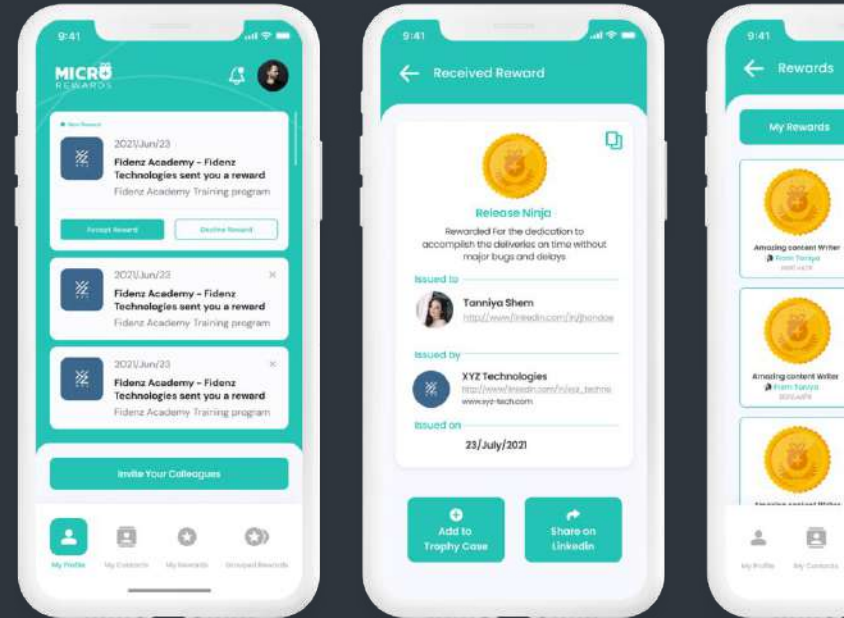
9:41

MICRO REWARDS

New Reward

2021/Jun/23

Fidenz Academy - Fidenz Technologies sent you a reward

Fidenz Academy Training program

Accept Reward

Decline Reward

2021/Jun/23

Fidenz Academy - Fidenz Technologies sent you a reward

Fidenz Academy Training program

2021/Jun/23

Fidenz Academy - Fidenz Technologies sent you a reward

Fidenz Academy Training program

Invite Your Colleagues

My Profile

My Contacts

My Rewards

Grouped Rewards

9:41

Received Reward

Release Ninja

Rewarded For the dedication to accomplish the deliveries on time without major bugs and delays

Issued to

Tanniya Shem

http://www.linkedin.com/in/jhondoe

Issued by

XYZ Technologies

http://www.linkedin.com/in/xyz_techno

www.xyz-tech.com

Issued on

23/July/2021

Add to Trophy Case

Share on Linkedin

9:41

Rewards

My Rewards

Amazing content Writer

From Tanriya

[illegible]

Amazing content Writer

From Tanriya

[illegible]

Amazing content Writer

My Profile

My Contacts